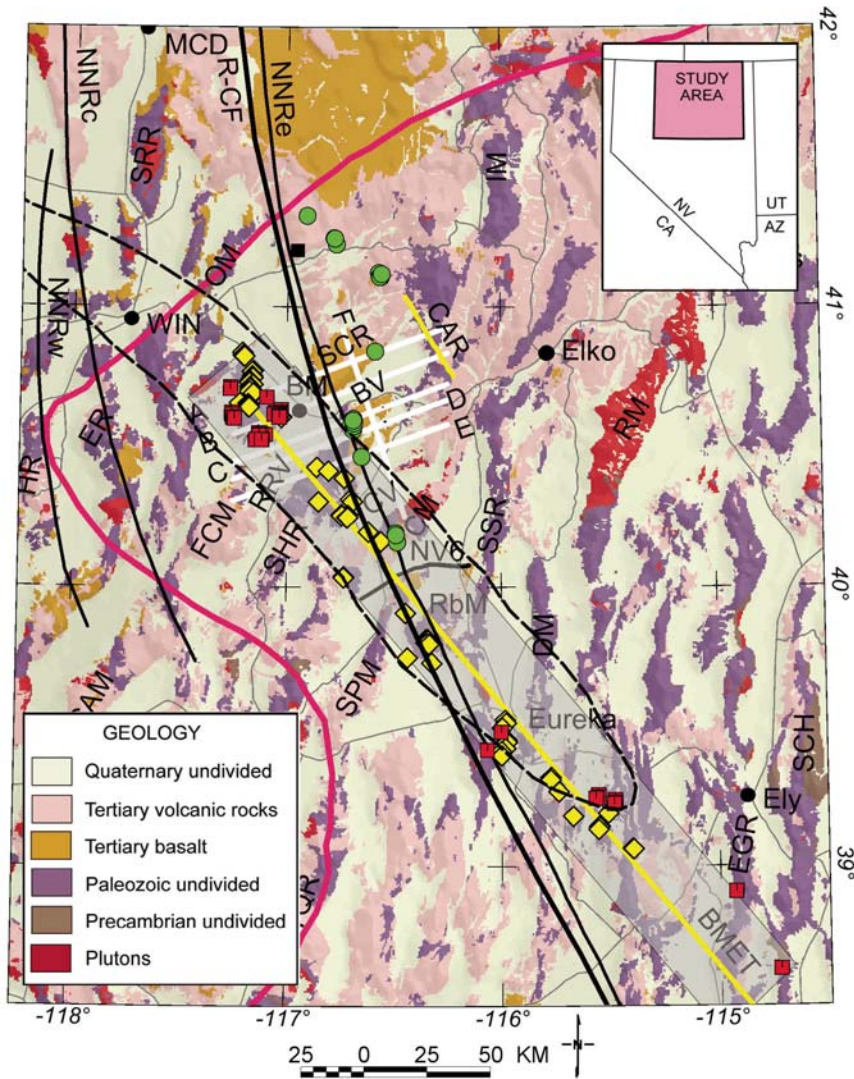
42°
MCD
R-CF
NNRe
NNRc
SRR
IM
STUDY AREA
NV
CA
UT
AZ
OM
41°
WIN
NNRw
F
SCR
CAR
Elko
BM
BV
D
E
ER
RM
HR
A
B
C
FCM
RRV
CV
CM
SSR
SHR
NV6
40°
RbM
SPM
DM
SAM
Eureka
SCH
Ely
EGR
39°
BMET
GEOLOGY
Quaternary undivided
Tertiary volcanic rocks
Tertiary basalt
Paleozoic undivided
Precambrian undivided
Plutons
-118°
-117°
-116°
-115°
25 0 25 50 KM
N